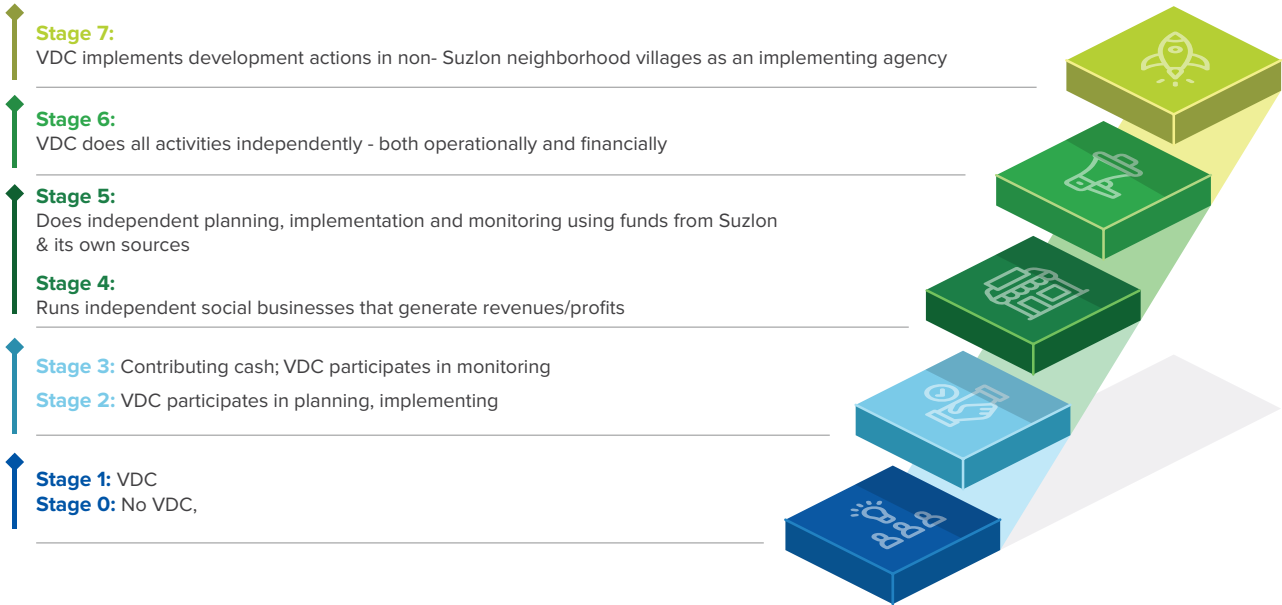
Stage 7:
VDC implements development actions in non- Suzlon neighborhood villages as an implementing agency

Stage 6:
VDC does all activities independently - both operationally and financially

Stage 5:
Does independent planning, implementation and monitoring using funds from Suzlon & its own sources

Stage 4:
Runs independent social businesses that generate revenues/profits

Stage 3: Contributing cash; VDC participates in monitoring

Stage 2: VDC participates in planning, implementing

Stage 1: VDC
Stage 0: No VDC,